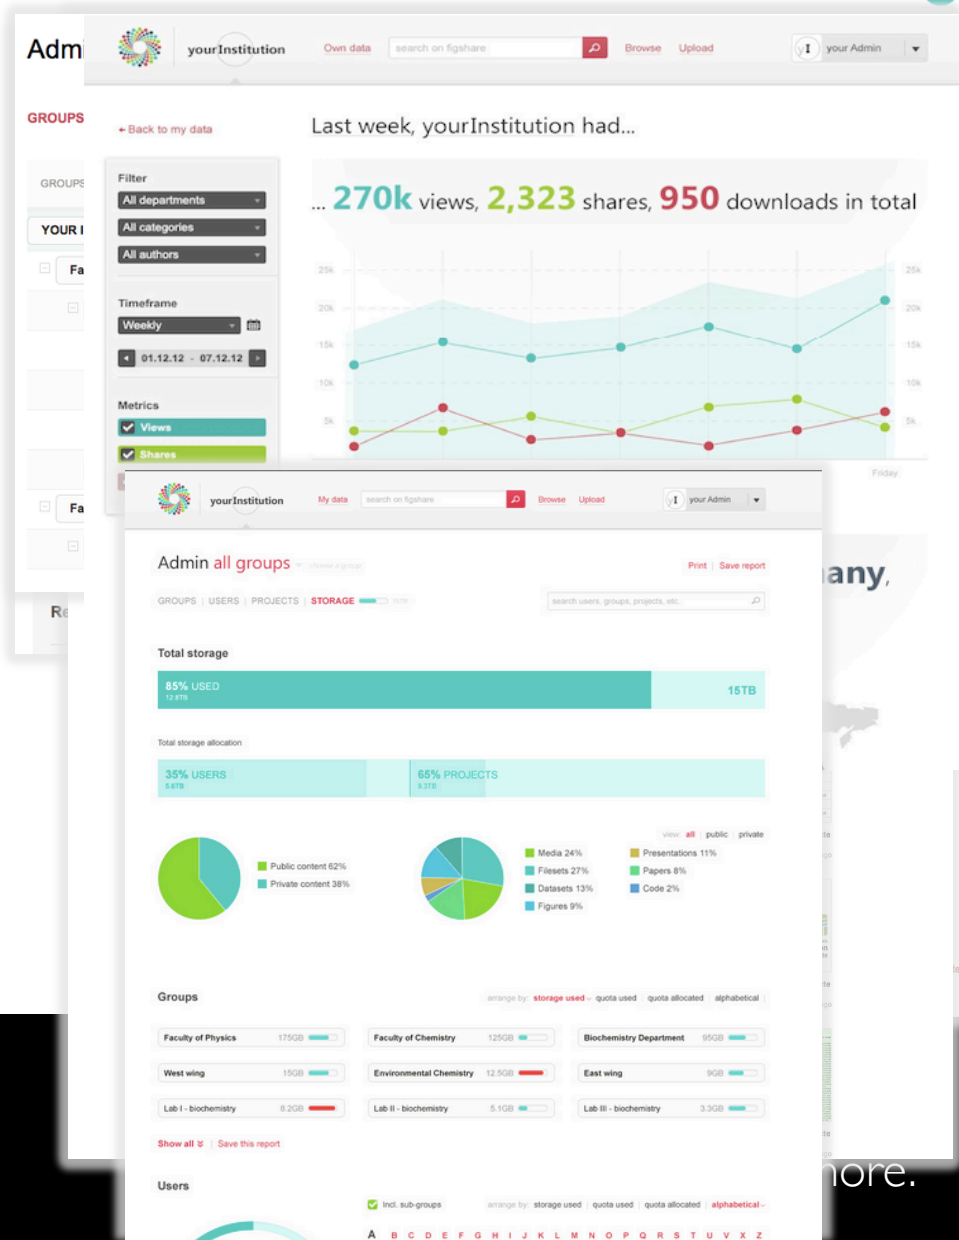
Adm

GROUPS

GROUPS

YOUR I

Fa

Fa

Re

yourInstitution Own data search on figshare Browse Upload your Admin

← Back to my data

Last week, yourInstitution had...

... 270k views, 2,323 shares, 950 downloads in total

Filter
All departments
All categories
All authors

Timeframe
Weekly
01.12.12 - 07.12.12

Metrics
Views
Shares

25k 20k 15k 10k 5k

25k 20k 15k 10k 5k

Friday

any,

yourInstitution My data search on figshare Browse Upload your Admin

Admin all groups

Print | Save report

GROUPS | USERS | PROJECTS | STORAGE

search users, groups, projects, etc.

Total storage

85% USED
12.8TB

15TB

Total storage allocation

35% USERS
5.6TB

65% PROJECTS
9.3TB

view: all | public | private

Public content 62%
Private content 38%

Media 24%
Filesets 27%
Datasets 13%
Figures 9%

Presentations 11%
Papers 8%
Code 2%

Groups

arrange by: storage used quota used quota allocated alphabetical

| | | |
|---|---|---|
| Faculty of Physics 175GB | Faculty of Chemistry 125GB | Biochemistry Department 95GB |
| West wing 15GB | Environmental Chemistry 12.5GB | East wing 9GB |
| Lab I - biochemistry 8.2GB | Lab II - biochemistry 5.1GB | Lab III - biochemistry 3.3GB |

Show all | Save this report

Users

Incl. sub-groups

arrange by: storage used | quota used | quota allocated | alphabetical

A B C D E F G H I J K L M N O P Q R S T U V X Z

nore.